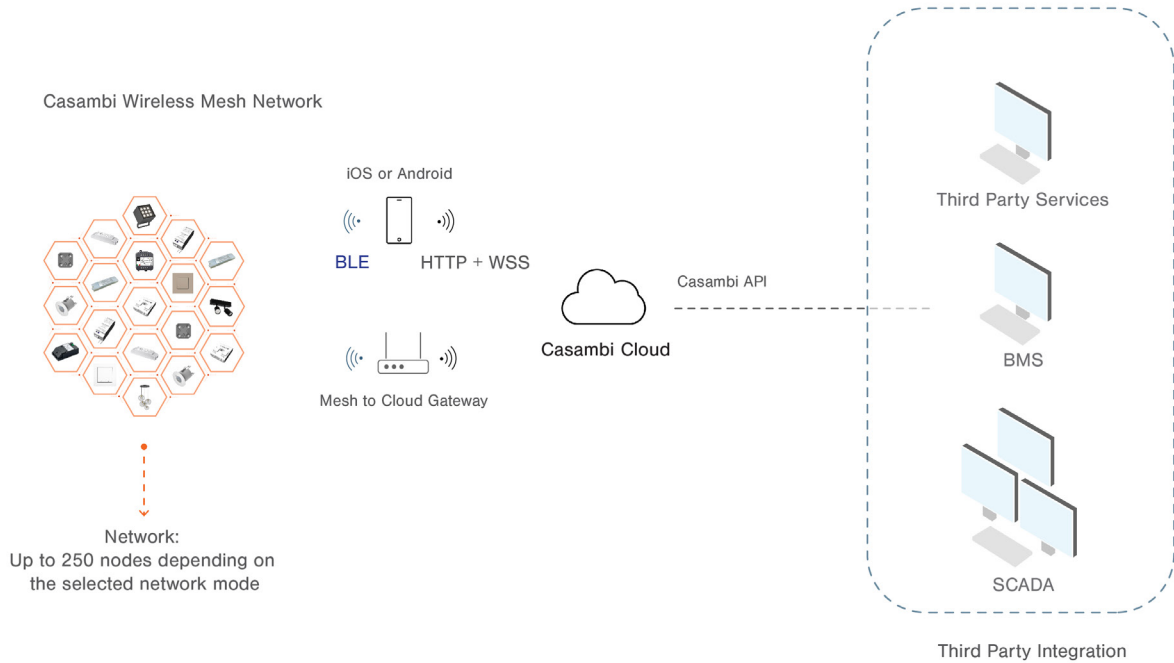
Casambi Wireless Mesh Network

Network:
Up to 250 nodes depending on the selected network mode

iOS or Android

BLE

HTTP + WSS

Mesh to Cloud Gateway

Casambi Cloud

Casambi API

Third Party Services

BMS

SCADA

Third Party Integration